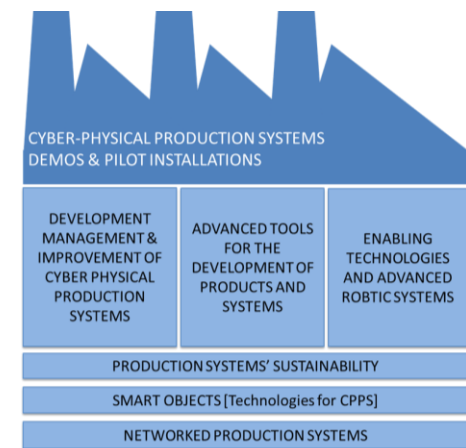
CYBER-PHYSICAL PRODUCTION SYSTEMS
DEMOS & PILOT INSTALLATIONS

DEVELOPMENT MANAGEMENT & IMPROVEMENT OF CYBER PHYSICAL PRODUCTION SYSTEMS

ADVANCED TOOLS FOR THE DEVELOPMENT OF PRODUCTS AND SYSTEMS

ENABLING TECHNOLOGIES AND ADVANCED ROBTIC SYSTEMS

PRODUCTION SYSTEMS' SUSTAINABILITY

SMART OBJECTS [Technologies for CPPS]

NETWORKED PRODUCTION SYSTEMS